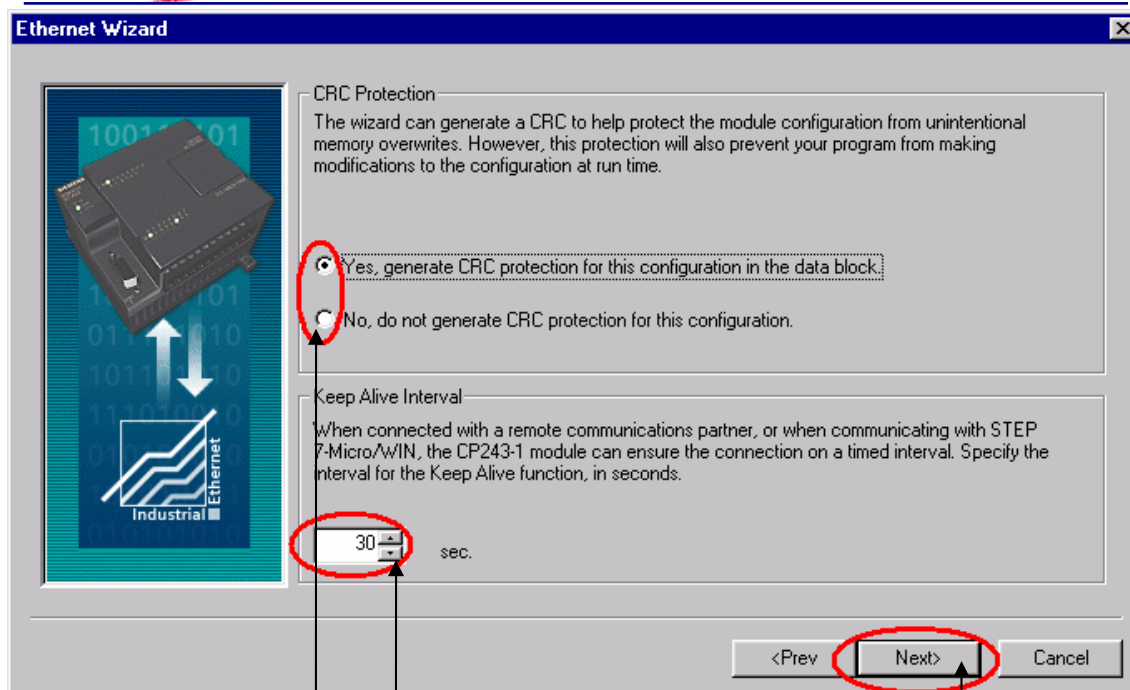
Ethernet Wizard

CRC Protection

The wizard can generate a CRC to help protect the module configuration from unintentional memory overwrites. However, this protection will also prevent your program from making modifications to the configuration at run time.

Yes, generate CRC protection for this configuration in the data block.

No, do not generate CRC protection for this configuration.

Keep Alive Interval

When connected with a remote communications partner, or when communicating with STEP 7-Micro/WIN, the CP243-1 module can ensure the connection on a timed interval. Specify the interval for the Keep Alive function, in seconds.

30 sec.

Industrial Ethernet

<Prev Next> Cancel